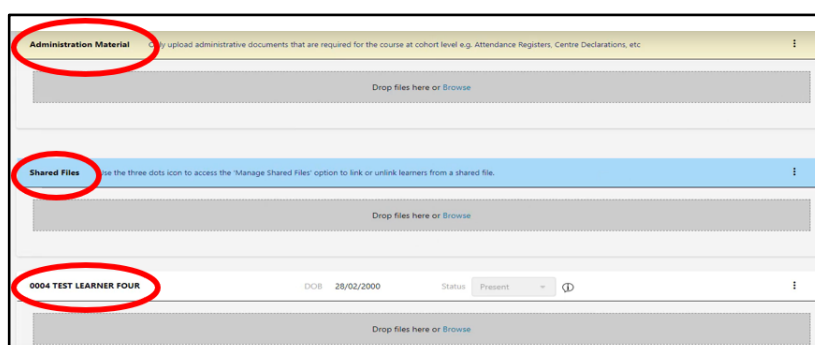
Administration Material Only upload administrative documents that are required for the course at cohort level e.g. Attendance Registers, Centre Declarations, etc

Drop files here or Browse

Shared Files Use the three dots icon to access the 'Manage Shared Files' option to link or unlink learners from a shared file.

Drop files here or Browse

0004 TEST LEARNER FOUR DOB 28/02/2000 Status Present

Drop files here or Browse